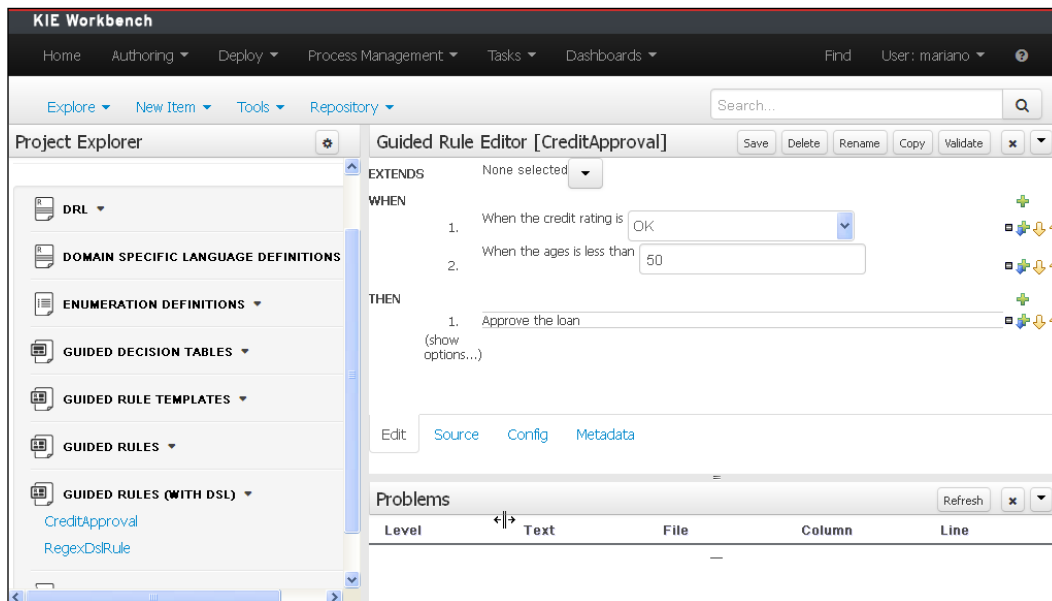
KIE Workbench

Home Authoring ▾ Deploy ▾ Process Management ▾ Tasks ▾ Dashboards ▾ Find User: mariano ▾

Explore ▾ New Item ▾ Tools ▾ Repository ▾

Search...

Project Explorer

DRL ▾

DOMAIN SPECIFIC LANGUAGE DEFINITIONS

ENUMERATION DEFINITIONS ▾

GUIDED DECISION TABLES ▾

GUIDED RULE TEMPLATES ▾

GUIDED RULES ▾

GUIDED RULES (WITH DSL) ▾

CreditApproval

RegexDslRule

Guided Rule Editor [CreditApproval]

Save Delete Rename Copy Validate

EXTENDS None selected

WHEN

1. When the credit rating is OK

2. When the ages is less than 50

THEN

1. Approve the loan

(show options...)

Edit Source Config Metadata

Problems

Refresh

| Level | Text | File | Column | Line |
|---|---|---|---|---|